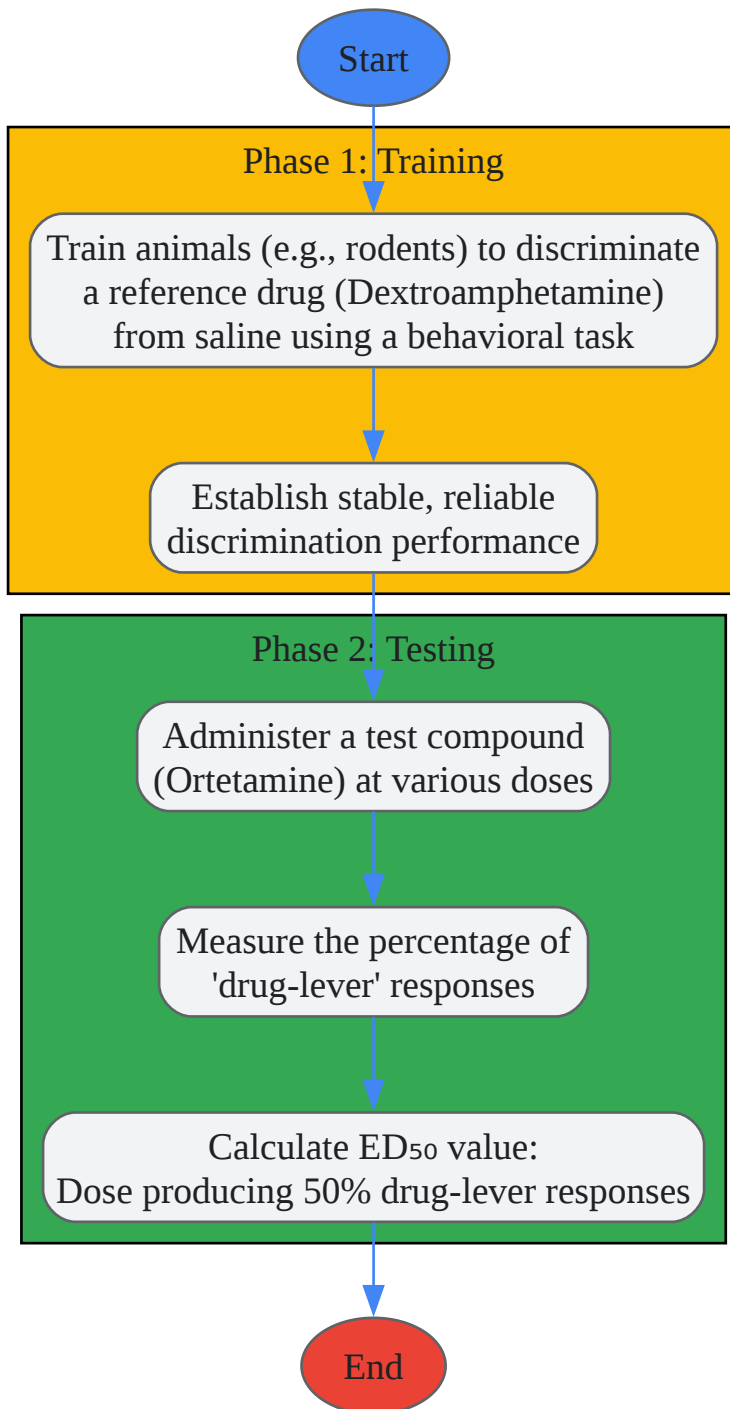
Start

Phase 1: Training

Train animals (e.g., rodents) to discriminate a reference drug (Dextroamphetamine) from saline using a behavioral task

Establish stable, reliable discrimination performance

Phase 2: Testing

Administer a test compound (Ortetamine) at various doses

Measure the percentage of 'drug-lever' responses

Calculate $ED_{50}$ value: Dose producing 50% drug-lever responses

End